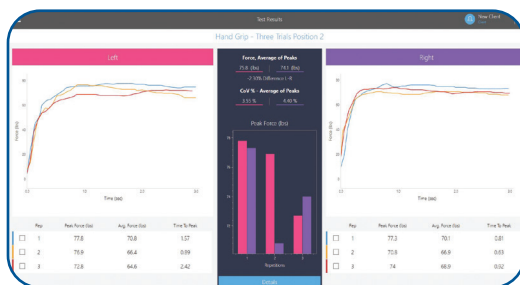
Test Results

View Client

Hand Grip - Three Trials Position 2

Left

Force, Average of Peaks

75.8 (lbs)

74.1 (lbs)

-2.30% Difference L-R

CoV % - Average of Peaks

3.51 %

4.40 %

Right

Peak Force (lbs)

Repetitions

Force (lbs)

Time (sec)

| | Rep | Peak Force (lbs) | Avg. Force (lbs) | Time To Peak |
|---|---|---|---|---|
| ☐ | 1 | 77.8 | 70.8 | 1.57 |
| ☐ | 2 | 75.9 | 66.4 | 0.59 |
| ☐ | 3 | 72.8 | 64.6 | 2.42 |

| | Rep | Peak Force (lbs) | Avg. Force (lbs) | Time To Peak |
|---|---|---|---|---|
| ☐ | 1 | 77.3 | 70.1 | 2.81 |
| ☐ | 2 | 72.8 | 66.9 | 0.63 |
| ☐ | 3 | 74 | 66.9 | 0.92 |

Details